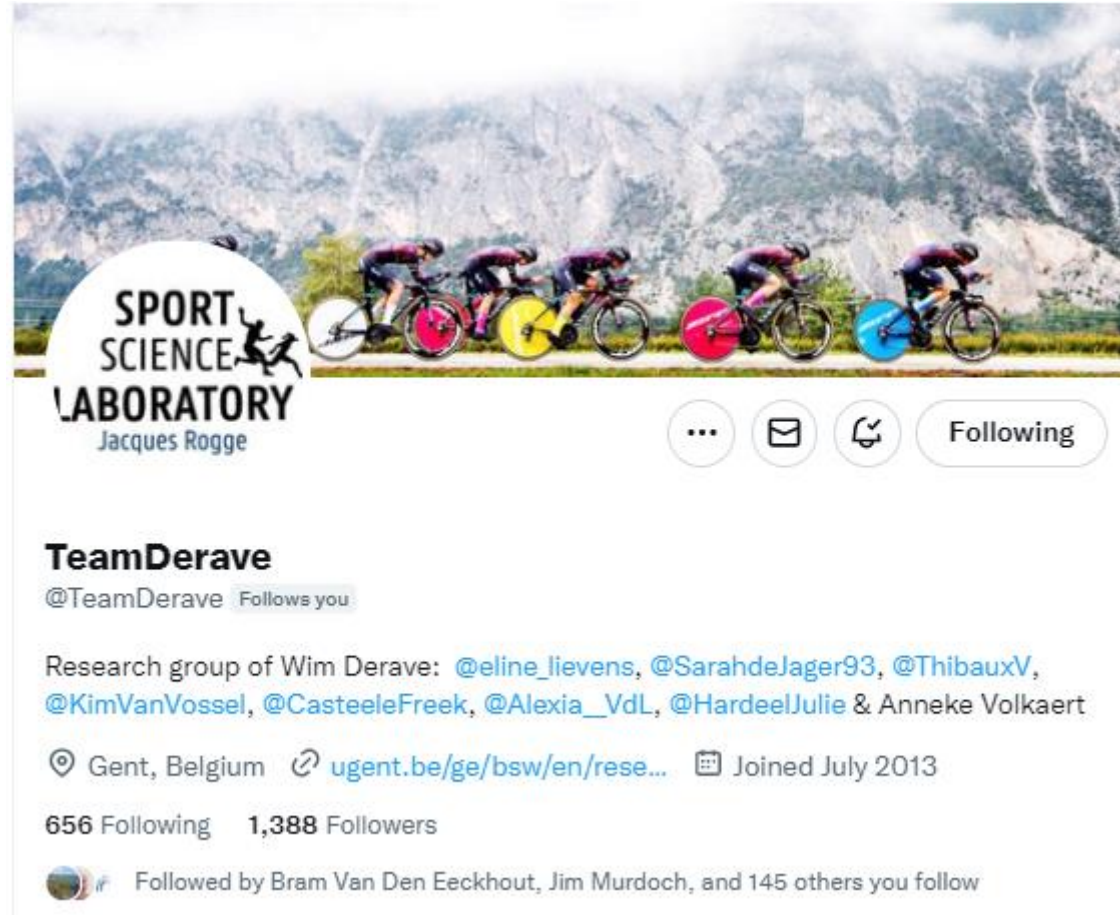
SPORT SCIENCE LABORATORY
Jacques Rogge

Following

TeamDerave
@TeamDerave Follows you

Research group of Wim Derave: @eline_lievens, @SarahdeJager93, @ThibauxV, @KimVanVossel, @CasteeleFreek, @Alexia__VdL, @HardeelJulie & Anneke Volkaert

Gent, Belgium ugent.be/ge/bsw/en/rese... Joined July 2013

656 Following 1,388 Followers

Followed by Bram Van Den Eeckhout, Jim Murdoch, and 145 others you follow